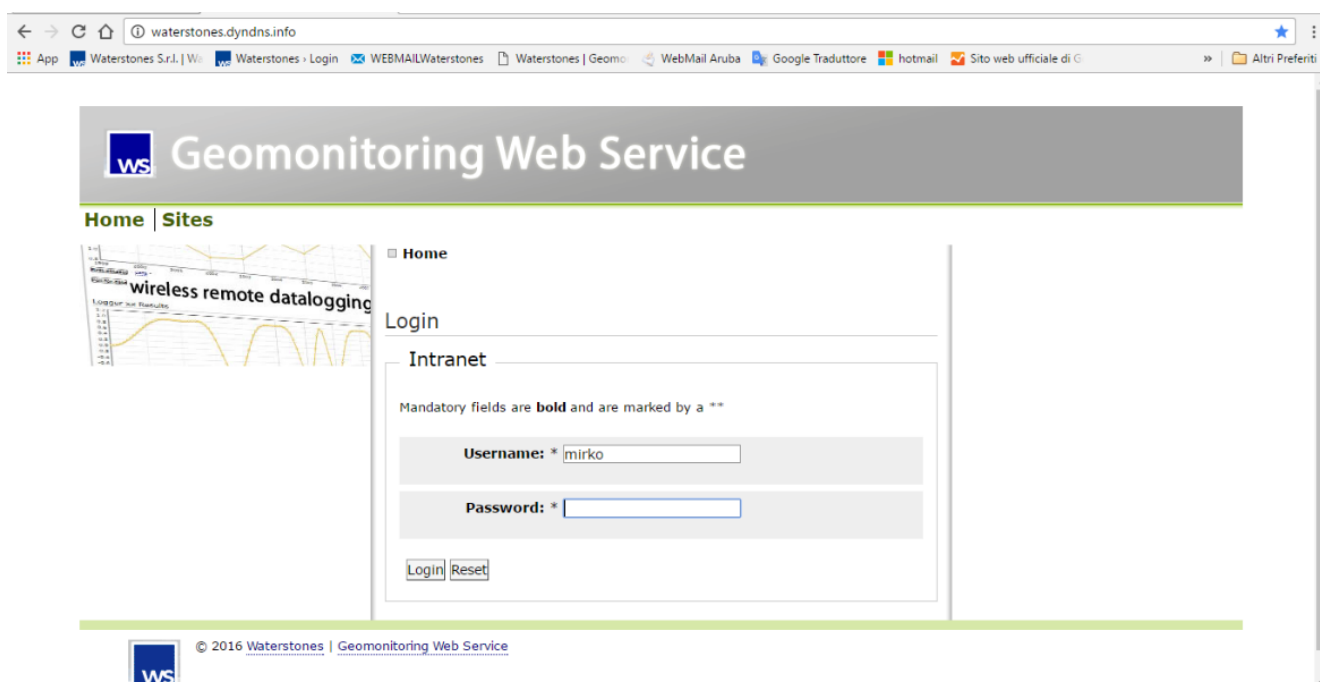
waterstones.dyndns.info

App Waterstones S.r.l. | Wa Waterstones › Login WEBMAILWaterstones Waterstones | Geomo WebMail Aruba Google Traduttore hotmail Sito web ufficiale di G » Altri Preferiti

WS Geomonitoring Web Service

Home | Sites

wireless remote datalogging

Home

Login

Intranet

Mandatory fields are **bold** and are marked by a "*"

**Username:** * mirko

**Password:** *

Login Reset

WS © 2016 Waterstones | Geomonitoring Web Service